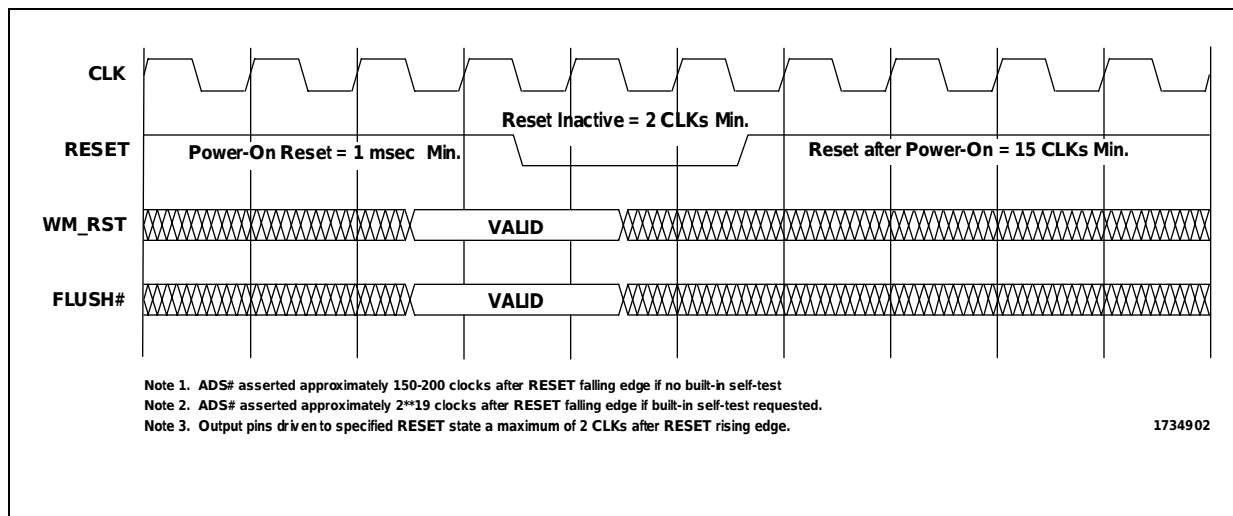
CLK

Reset Inactive = 2 CLKs Min.

RESET

Power-On Reset = 1 msec Min.

Reset after Power-On = 15 CLKs Min.

WM_RST

VALID

FLUSH#

VALID

Note 1. ADS# asserted approximately 150-200 clocks after RESET falling edge if no built-in self-test

Note 2. ADS# asserted approximately 2**19 clocks after RESET falling edge if built-in self-test requested.

Note 3. Output pins driven to specified RESET state a maximum of 2 CLKs after RESET rising edge.

1734902